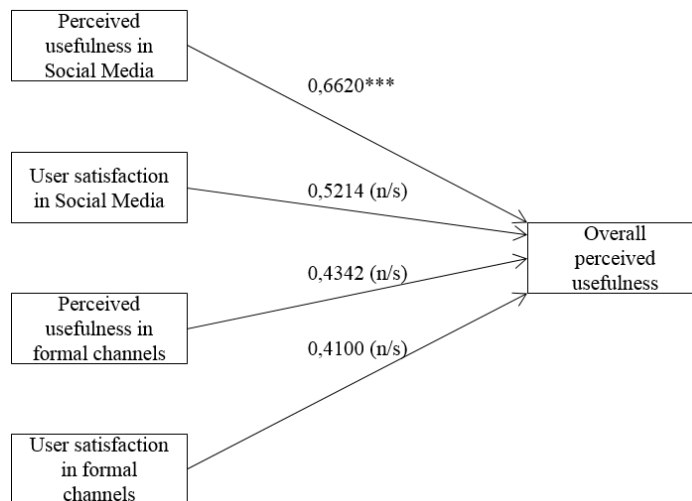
Perceived usefulness in Social Media

0,6620***

User satisfaction in Social Media

0,5214 (n/s)

Overall perceived usefulness

0,4342 (n/s)

Perceived usefulness in formal channels

0,4100 (n/s)

User satisfaction in formal channels